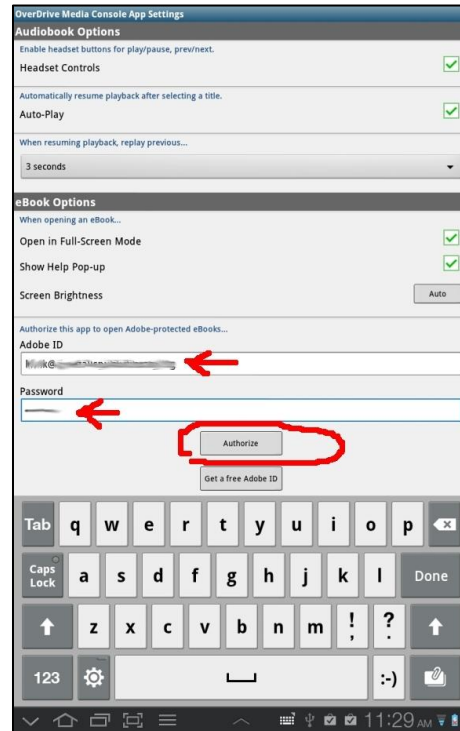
OverDrive Media Console App Settings

Audiobook Options

Enable headset buttons for play/pause, prev/next.

Headset Controls

Automatically resume playback after selecting a title.

Auto-Play

When resuming playback, replay previous...

3 seconds

eBook Options

When opening an eBook...

Open in Full-Screen Mode

Show Help Pop-up

Screen Brightness

Auto

Authorize this app to open Adobe-protected eBooks...

Adobe ID

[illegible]

Password

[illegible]

Authorize

Get a free Adobe ID

Tab q w e r t y u i o p

Caps Lock a s d f g h j k l Done

z x c v b n m ! ?

123 :-)

11:29 AM